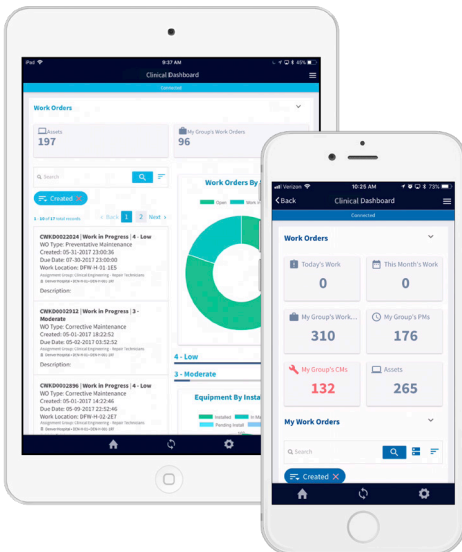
iPad
9:37 AM
45%
Clinical Dashboard
Connected
Work Orders
Assets
197
My Group's Work Orders
96
Search
Created
1-10 of 17 total records
Back 1 2 Next
Work Orders By
Open
Work
CWKD0022024 | Work in Progress | 4 - Low
WO Type: Preventative Maintenance
Created: 05-31-2017 23:00:36
Due Date: 07-30-2017 23:00:00
Work Location: DFW-H-01-1E5
Assignment Group: Clinical Engineering - Repair Technicians
Description:
CWKD0022912 | Work in Progress | 3 - Moderate
WO Type: Corrective Maintenance
Created: 05-01-2017 18:22:52
Due Date: 05-09-2017 03:52:52
Assignment Group: Clinical Engineering - Repair Technicians
Description:
CWKD0022896 | Work in Progress | 3 - Moderate
WO Type: Corrective Maintenance
Created: 05-01-2017 14:22:46
Due Date: 05-09-2017 22:52:46
Work Location: DFW-H-02-2E7
Assignment Group: Clinical Engineering - Repair Technicians
Description:
4 - Low
3 - Moderate
Equipment By Insta
Installed
In M
Pending Install
Verizon
10:25 AM
73%
Back
Clinical Dashboard
Connected
Work Orders
Today's Work
0
This Month's Work
0
My Group's Work...
310
My Group's PMs
176
My Group's CMs
132
Assets
265
My Work Orders
Search
Created